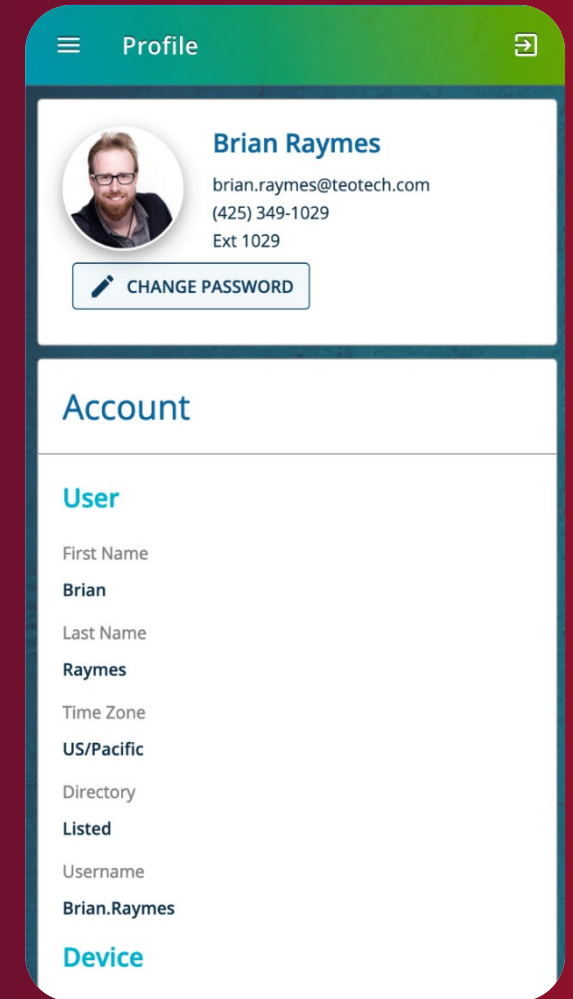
Profile

Brian Raymes
brian.raymes@teotech.com
(425) 349-1029
Ext 1029

CHANGE PASSWORD

Account

User

First Name
Brian

Last Name
Raymes

Time Zone
US/Pacific

Directory
Listed

Username
Brian.Raymes

Device